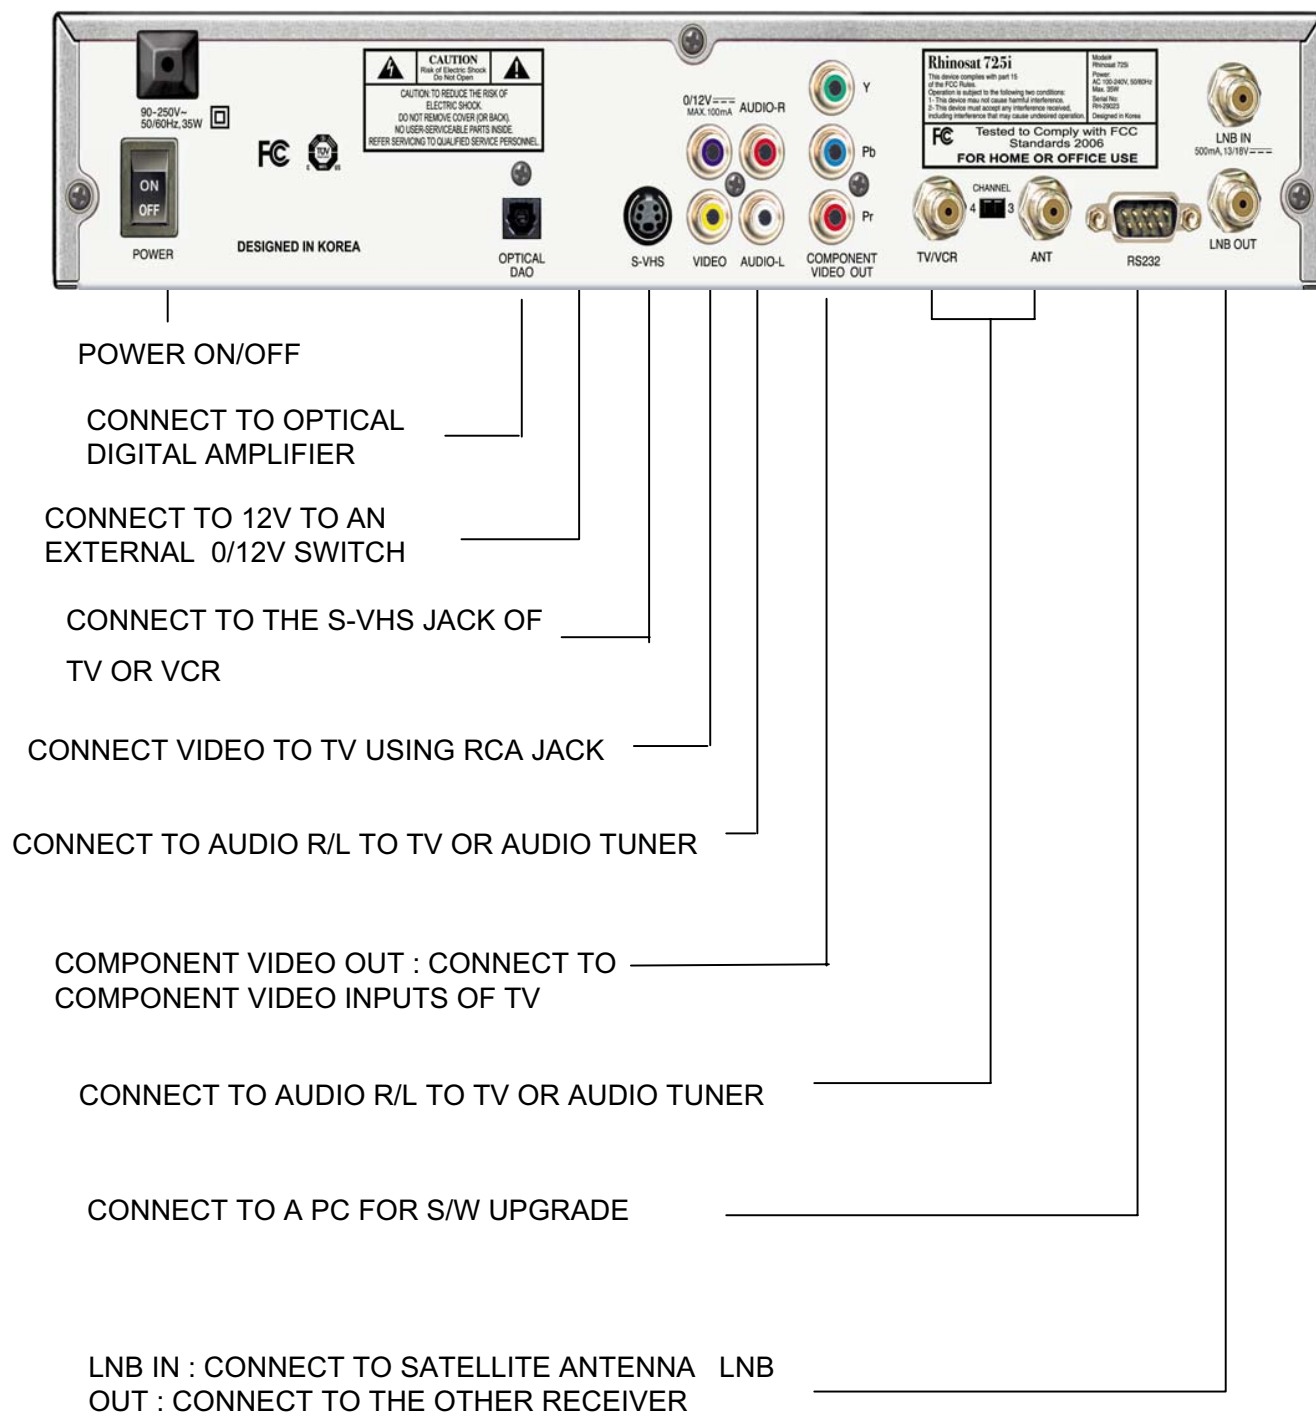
90-250V~
50/60Hz, 35W

ON
OFF

POWER

FC

CAUTION
Risk of Electric Shock
Do Not Open
CAUTION: TO REDUCE THE RISK OF ELECTRIC SHOCK.
DO NOT REMOVE COVER (OR BACK).
NO USER-SERVICEABLE PARTS INSIDE.
REFER SERVICING TO QUALIFIED SERVICE PERSONNEL.

DESIGNED IN KOREA

OPTICAL
DAO

S-VHS

0/12V
MAX. 100mA

AUDIO-R

VIDEO

AUDIO-L

Y
Pb
Pr

COMPONENT
VIDEO OUT

Rhinosat 725i
This device complies with part 15 of the FCC Rules.
Operation is subject to the following two conditions:
1- This device may not cause harmful interference.
2- This device must accept any interference received, including interference that may cause undesired operation.

Model#
Rhinosat 725i
Power:
AC 100-240V, 50/60Hz
Max. 35W
Serial No:
RH-29023
Designed in Korea

FC
Tested to Comply with FCC
Standards 2006
FOR HOME OR OFFICE USE

CHANNEL
4 3

TV/VCR

ANT

RS232

LNB IN
500mA, 13/18V

LNB OUT

POWER ON/OFF

CONNECT TO OPTICAL DIGITAL AMPLIFIER

CONNECT TO 12V TO AN EXTERNAL 0/12V SWITCH

CONNECT TO THE S-VHS JACK OF

TV OR VCR

CONNECT VIDEO TO TV USING RCA JACK

CONNECT TO AUDIO R/L TO TV OR AUDIO TUNER

COMPONENT VIDEO OUT : CONNECT TO COMPONENT VIDEO INPUTS OF TV

CONNECT TO AUDIO R/L TO TV OR AUDIO TUNER

CONNECT TO A PC FOR S/W UPGRADE

LNB IN : CONNECT TO SATELLITE ANTENNA LNB OUT : CONNECT TO THE OTHER RECEIVER